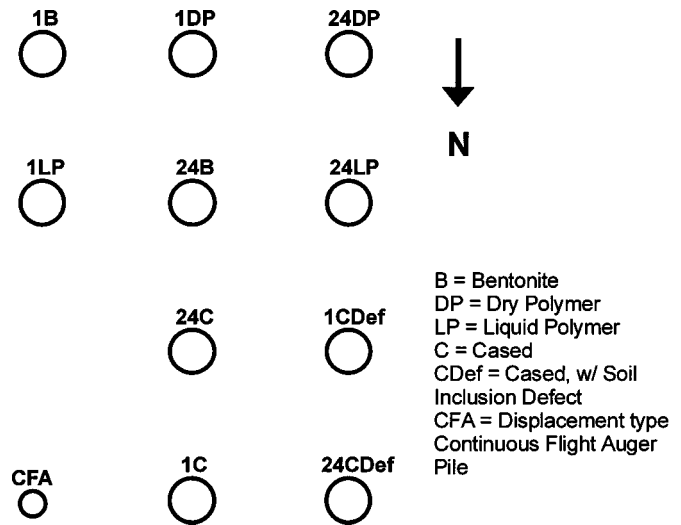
1B
1DP
24DP

N

1LP
24B
24LP

24C
1CDef

B = Bentonite
DP = Dry Polymer
LP = Liquid Polymer
C = Cased
CDef = Cased, w/ Soil Inclusion Defect
CFA = Displacement type Continuous Flight Auger Pile

CFA
1C
24CDef